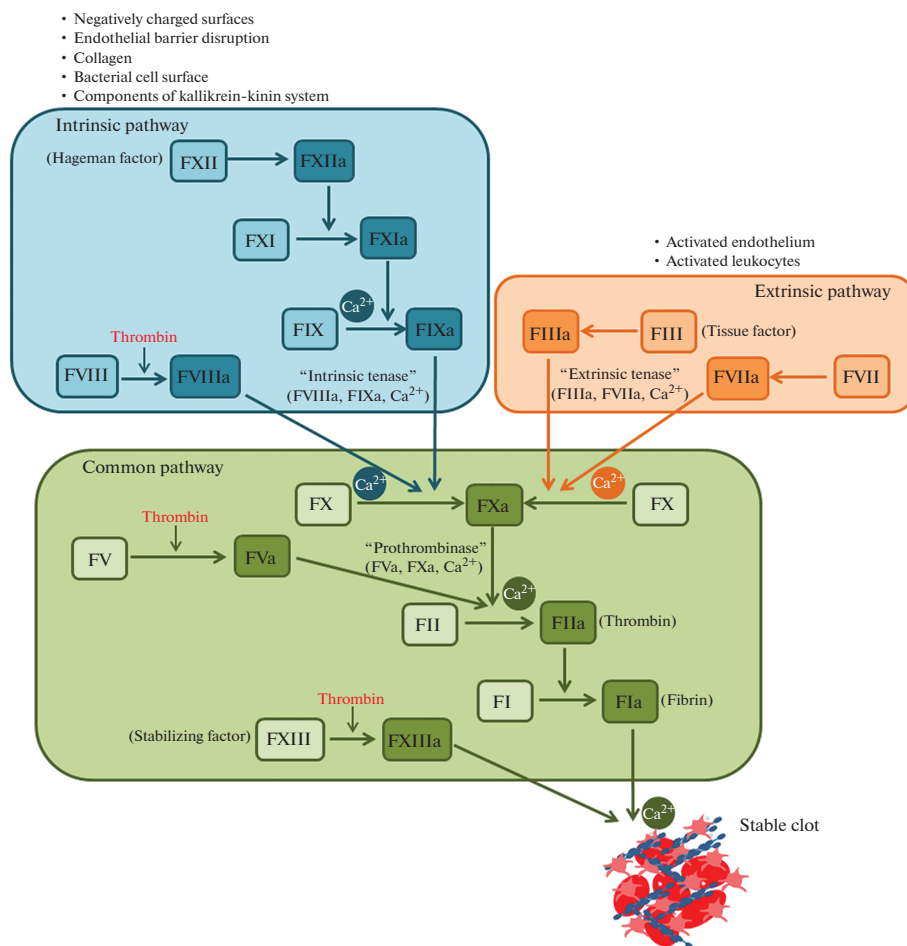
• Negatively charged surfaces
• Endothelial barrier disruption
• Collagen
• Bacterial cell surface
• Components of kallikrein-kinin system

Intrinsic pathway

(Hageman factor) FXII FXIIa

FXI FXIa

$Ca^{2+}$

FIX FIXa

Thrombin

FVIII FVIIIa

"Intrinsic tenase" (FVIIIa, FIXa, $Ca^{2+}$)

• Activated endothelium
• Activated leukocytes

Extrinsic pathway

FIIIa FIII (Tissue factor)

FVIIa FVII

"Extrinsic tenase" (FIIIa, FVIIa, $Ca^{2+}$)

Common pathway

FX $Ca^{2+}$ FXa $Ca^{2+}$ FX

Thrombin

FV FVa

"Prothrombinase" (FVa, FXa, $Ca^{2+}$)

$Ca^{2+}$

FII FIIa (Thrombin)

FI FIa (Fibrin)

Thrombin

(Stabilizing factor) FXIII FXIIIa

$Ca^{2+}$

Stable clot